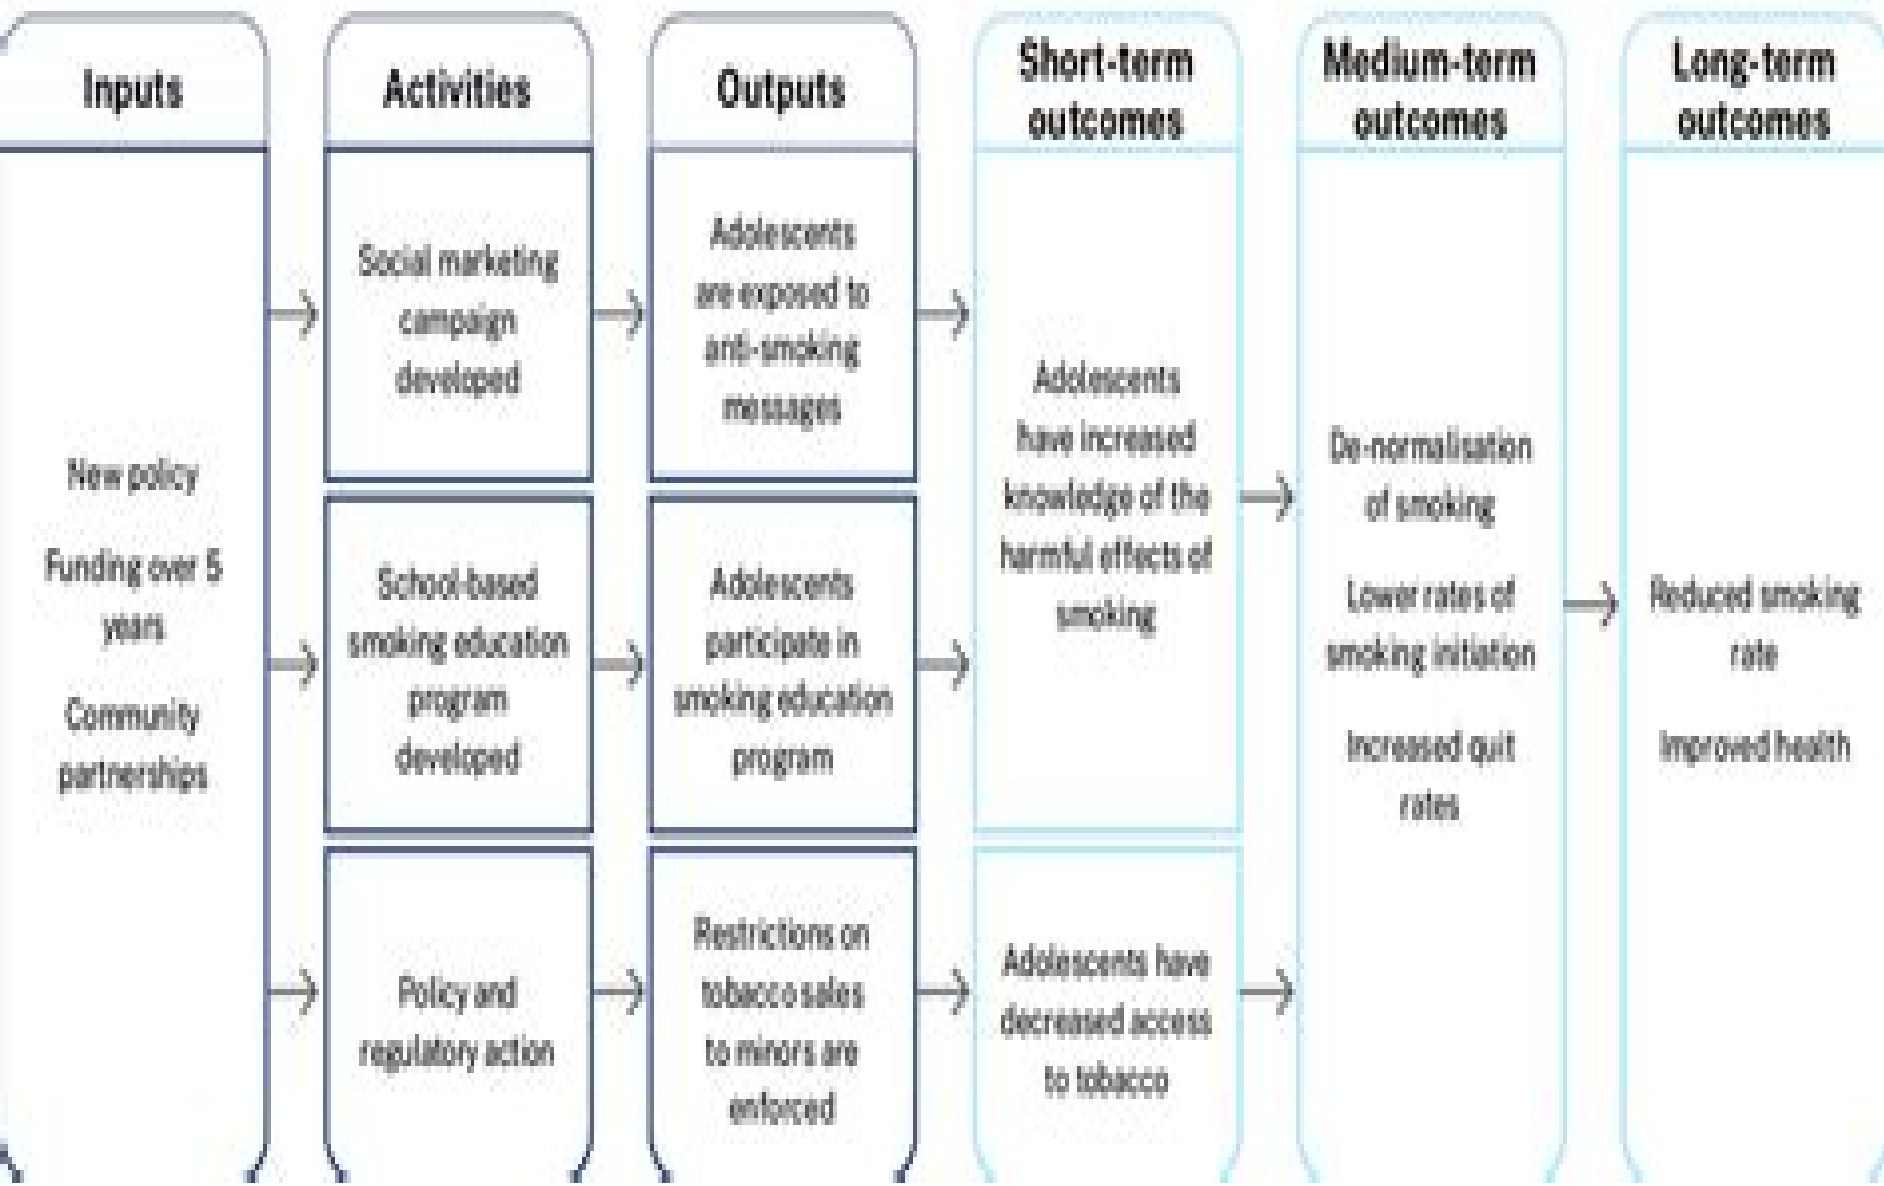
Inputs

New policy

Funding over 5 years

Community partnerships

Activities

Social marketing campaign developed

School-based smoking education program developed

Policy and regulatory action

Outputs

Adolescents are exposed to anti-smoking messages

Adolescents participate in smoking education program

Restrictions on tobacco sales to minors are enforced

Short-term outcomes

Adolescents have increased knowledge of the harmful effects of smoking

Adolescents have decreased access to tobacco

Medium-term outcomes

De-normalisation of smoking

Lower rates of smoking initiation

Increased quit rates

Long-term outcomes

Reduced smoking rate

Improved health